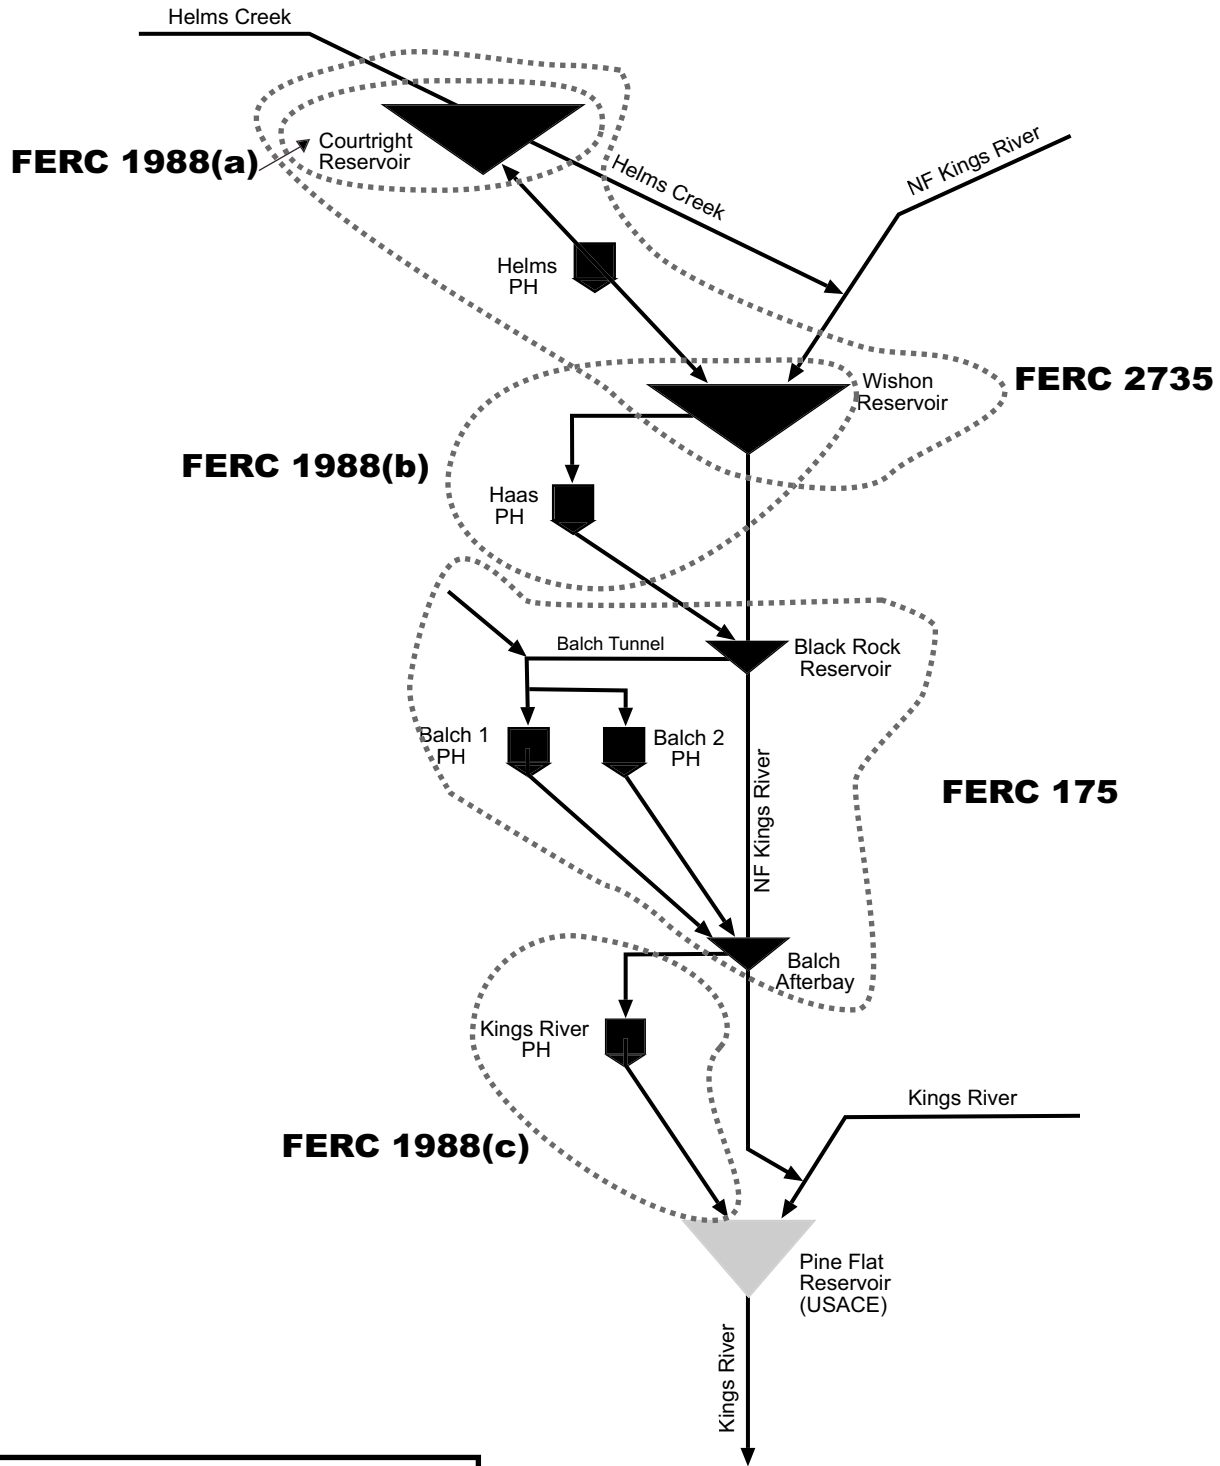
Helms Creek

FERC 1988(a)

Courtright Reservoir

Helms Creek

NF Kings River

Helms PH

Wishon Reservoir

FERC 2735

FERC 1988(b)

Haas PH

Balch Tunnel

Black Rock Reservoir

Balch 1 PH

Balch 2 PH

NF Kings River

FERC 175

Balch Afterbay

Kings River PH

Kings River

FERC 1988(c)

Pine Flat Reservoir (USACE)

Kings River